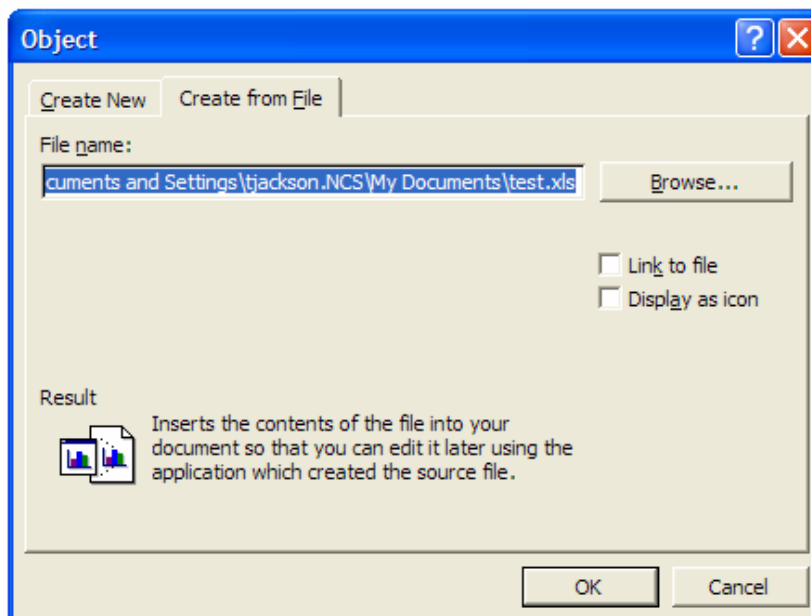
Object

?

Create New

Create from File

File name:

cuments and Settings\tjackson.NCS\My Documents\test.xls

Browse...

Link to file

Display as icon

Result

Inserts the contents of the file into your document so that you can edit it later using the application which created the source file.

OK

Cancel